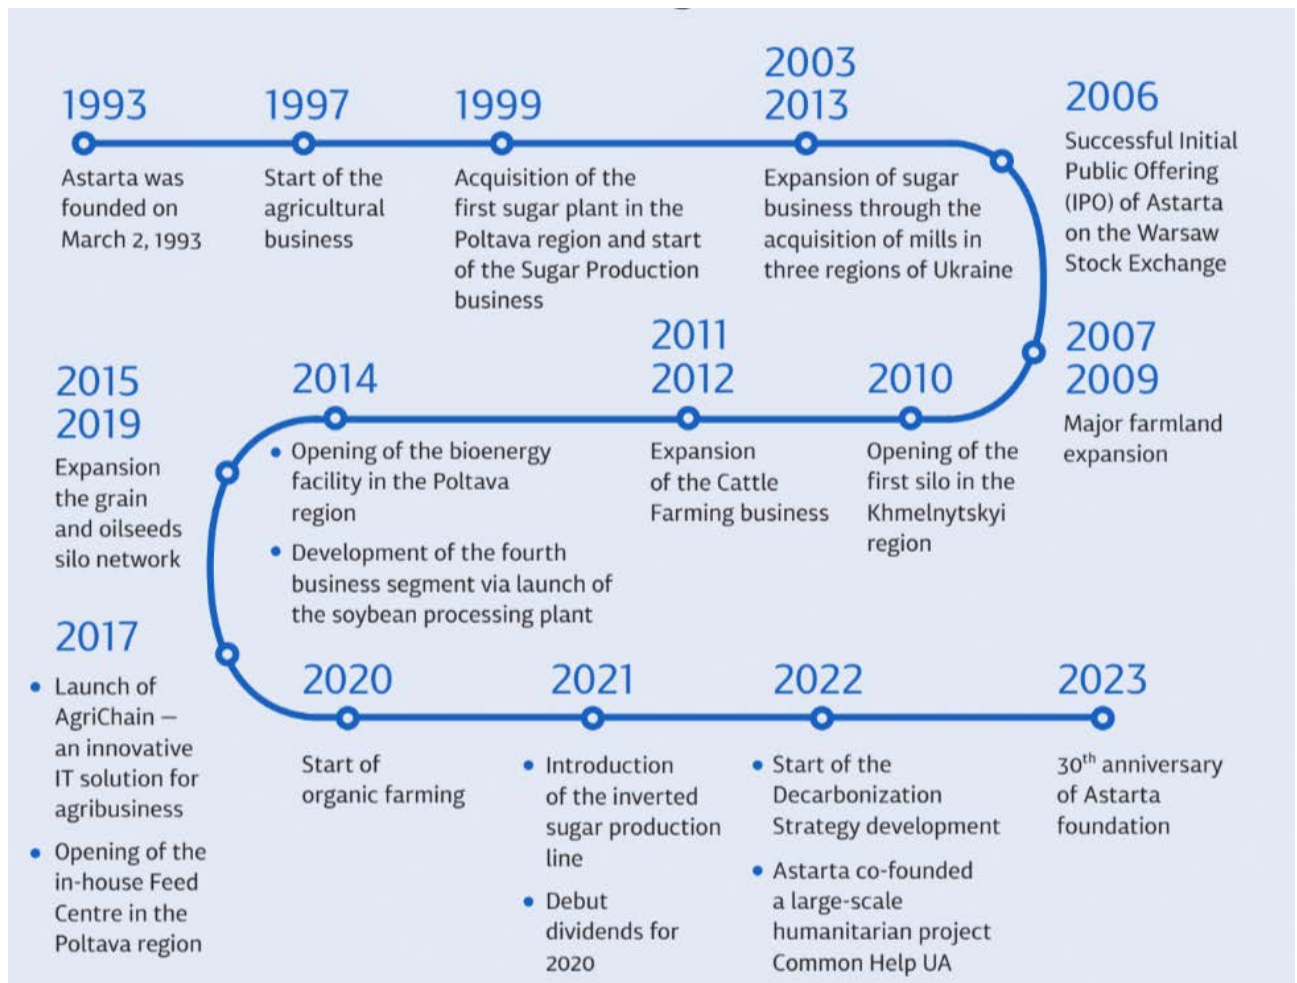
1993
Astarta was founded on March 2, 1993

1997
Start of the agricultural business

1999
Acquisition of the first sugar plant in the Poltava region and start of the Sugar Production business

2003
2013
Expansion of sugar business through the acquisition of mills in three regions of Ukraine

2006
Successful Initial Public Offering (IPO) of Astarta on the Warsaw Stock Exchange

2007
2009
Major farmland expansion

2010
Opening of the first silo in the Khmelnytskyi region

2011
2012
Expansion of the Cattle Farming business

2014
• Opening of the bioenergy facility in the Poltava region
• Development of the fourth business segment via launch of the soybean processing plant

2015
2019
Expansion the grain and oilseeds silo network

2017
• Launch of AgriChain – an innovative IT solution for agribusiness
• Opening of the in-house Feed Centre in the Poltava region

2020
Start of organic farming

2021
• Introduction of the inverted sugar production line
• Debut dividends for 2020

2022
• Start of the Decarbonization Strategy development
• Astarta co-founded a large-scale humanitarian project Common Help UA

2023
$30^{th}$ anniversary of Astarta foundation